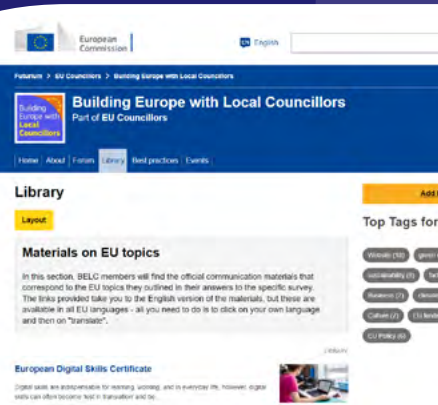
European Commission

EN English

Futurium > EU Councillors > Building Europe with Local Councillors

Building Europe with Local Councillors

Building Europe with Local Councillors
Part of EU Councillors

Home About Forum Library Best practices Events

Library

Layout

Add

Top Tags for

Materials on EU topics

In this section, BELC members will find the official communication materials that correspond to the EU topics they outlined in their answers to the specific survey. The links provided take you to the English version of the materials, but these are available in all EU languages - all you need to do is to click on your own language and then on "translate".

Website (18) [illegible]

sustainability (9) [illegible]

Resilience (7) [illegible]

Culture (2) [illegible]

CU Policy (6)

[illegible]

European Digital Skills Certificate

Digital skills are indispensable for learning, working, and in everyday life. However, digital skills can often become lost in translation and be...